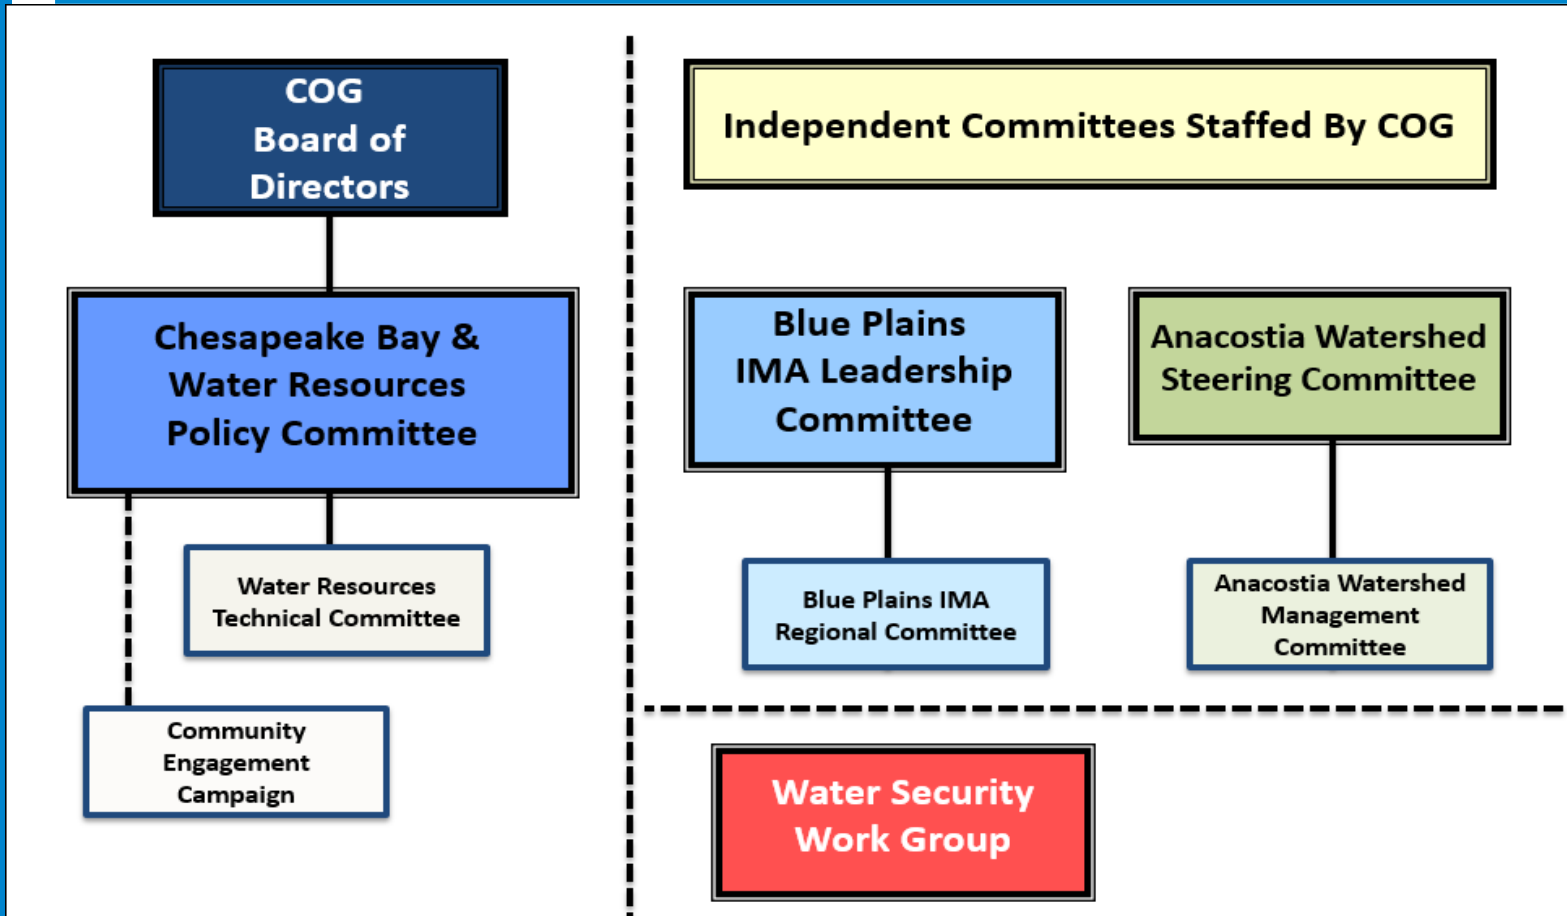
COG Board of Directors

Chesapeake Bay & Water Resources Policy Committee

Water Resources Technical Committee

Community Engagement Campaign

Independent Committees Staffed By COG

Blue Plains IMA Leadership Committee

Anacostia Watershed Steering Committee

Blue Plains IMA Regional Committee

Anacostia Watershed Management Committee

Water Security Work Group